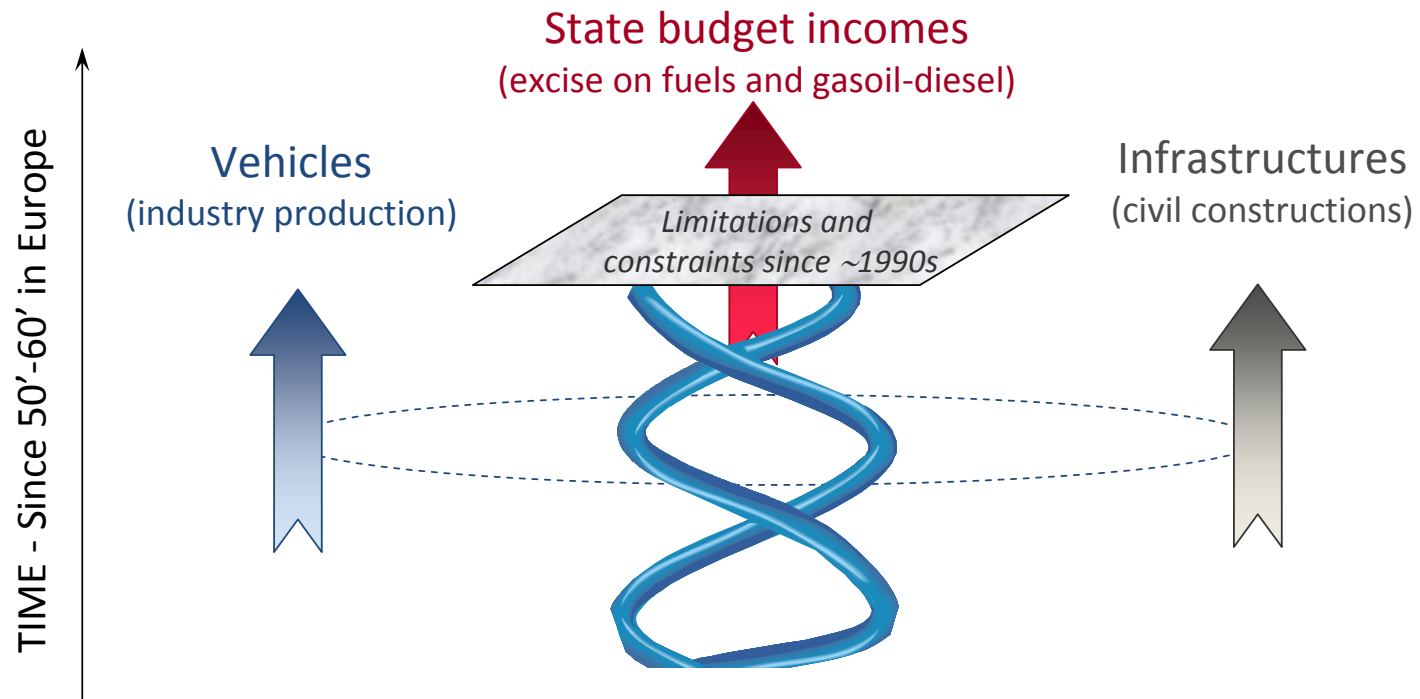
State budget incomes
(excise on fuels and gasoil-diesel)

TIME - Since 50’-60’ in Europe

Vehicles
(industry production)

Limitations and constraints since ~1990s

Infrastructures
(civil constructions)